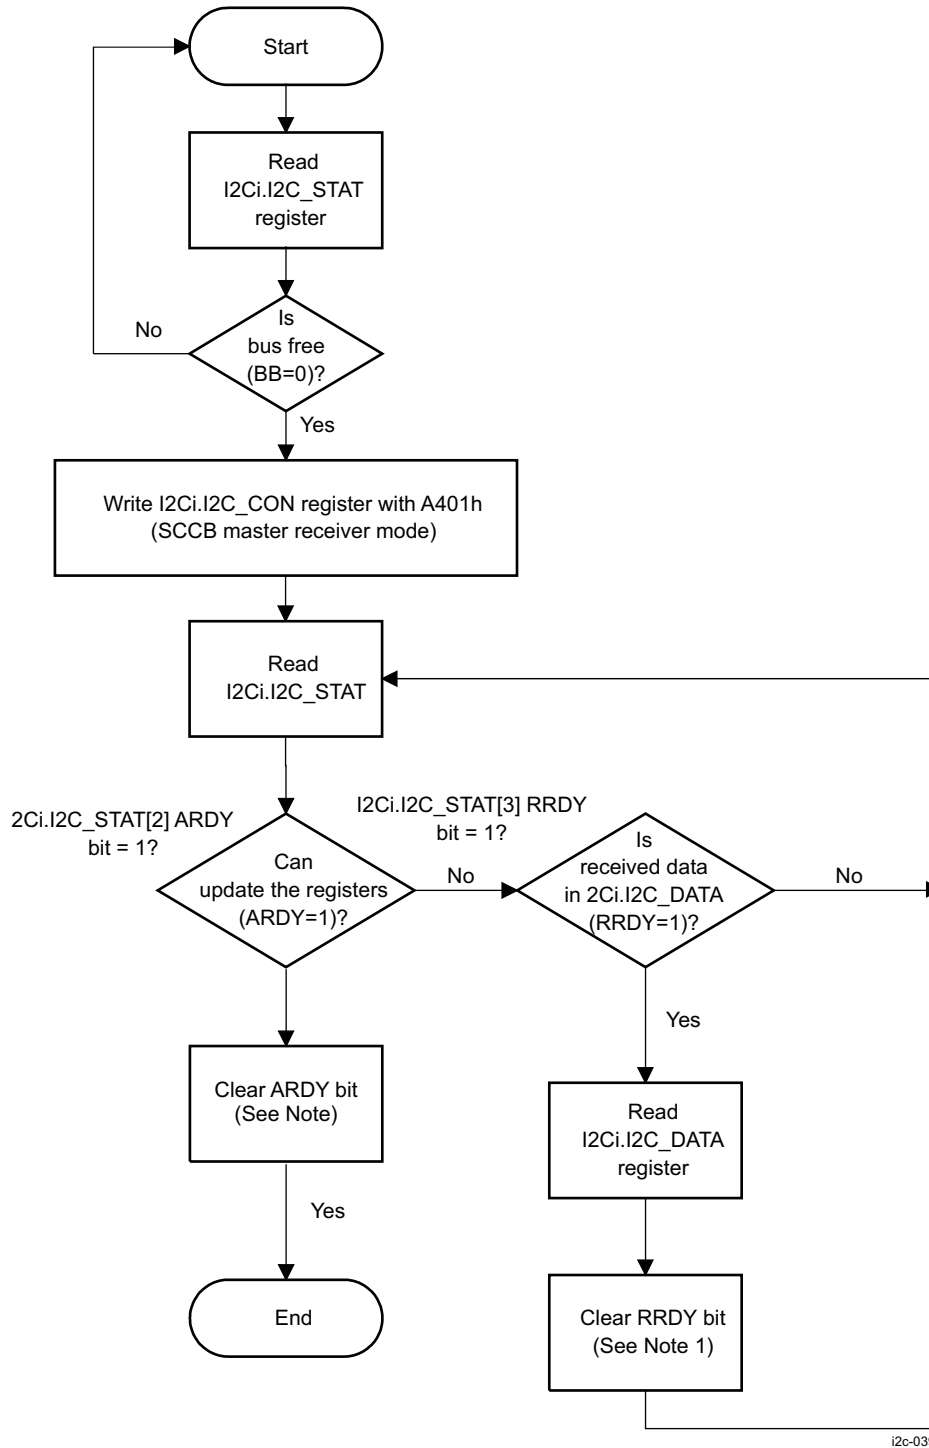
Start

Read I2Ci.I2C_STAT register

Is bus free (BB=0)?

No

Yes

Write I2Ci.I2C_CON register with A401h (SCCB master receiver mode)

Read I2Ci.I2C_STAT

2Ci.I2C_STAT[2] ARDY bit = 1?

Can update the registers (ARDY=1)?

No

I2Ci.I2C_STAT[3] RRDY bit = 1?

Is received data in 2Ci.I2C_DATA (RRDY=1)?

No

Yes

Clear ARDY bit (See Note)

Yes

End

Read I2Ci.I2C_DATA register

Clear RRDY bit (See Note 1)

i2c-03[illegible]